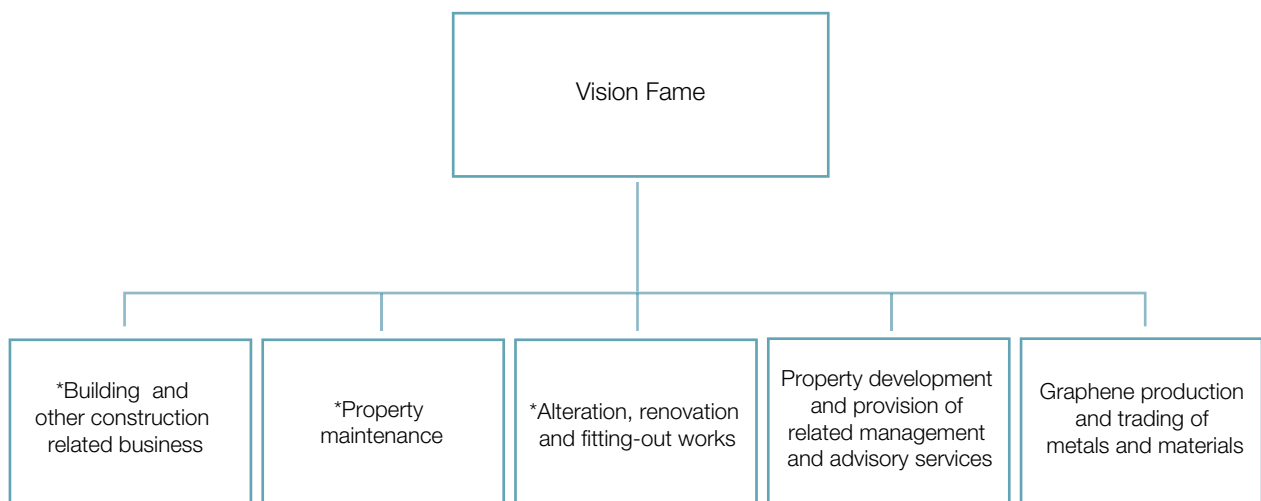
Vision Fame

*Building and other construction related business

*Property maintenance

*Alteration, renovation and fitting-out works

Property development and provision of related management and advisory services

Graphene production and trading of metals and materials